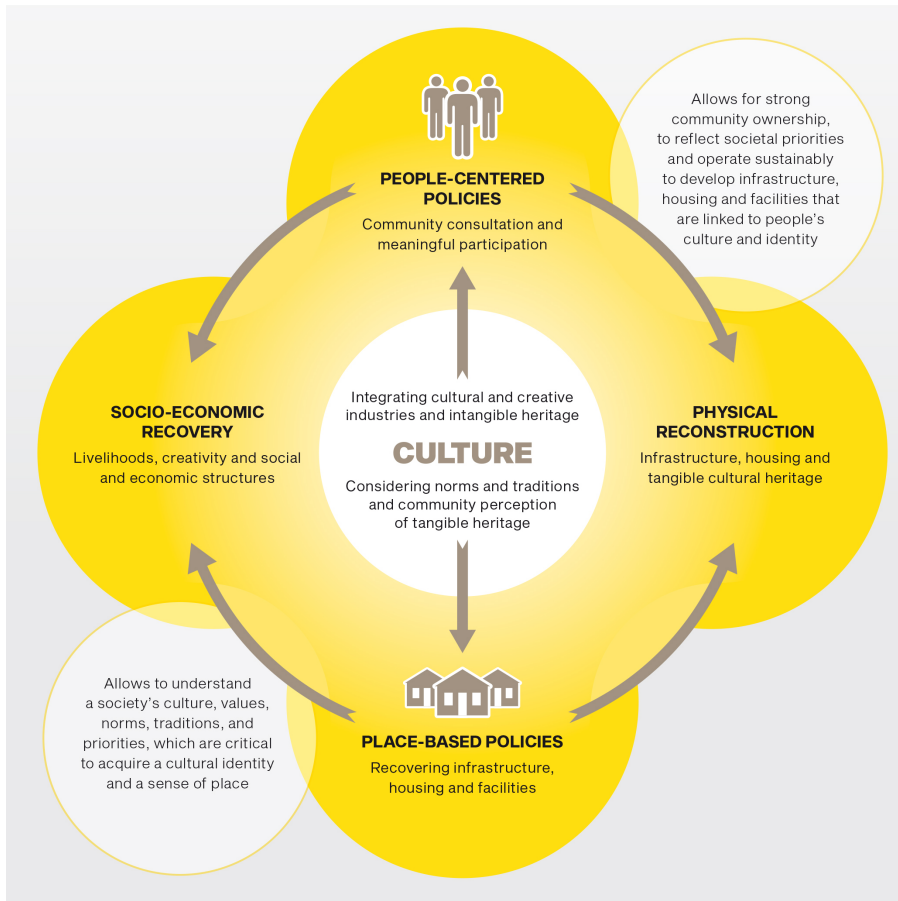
PEOPLE-CENTERED POLICIES
Community consultation and meaningful participation

Allows for strong community ownership, to reflect societal priorities and operate sustainably to develop infrastructure, housing and facilities that are linked to people's culture and identity

SOCIO-ECONOMIC RECOVERY
Livelihoods, creativity and social and economic structures

Integrating cultural and creative industries and intangible heritage

CULTURE

Considering norms and traditions and community perception of tangible heritage

PHYSICAL RECONSTRUCTION
Infrastructure, housing and tangible cultural heritage

Allows to understand a society's culture, values, norms, traditions, and priorities, which are critical to acquire a cultural identity and a sense of place

PLACE-BASED POLICIES
Recovering infrastructure, housing and facilities